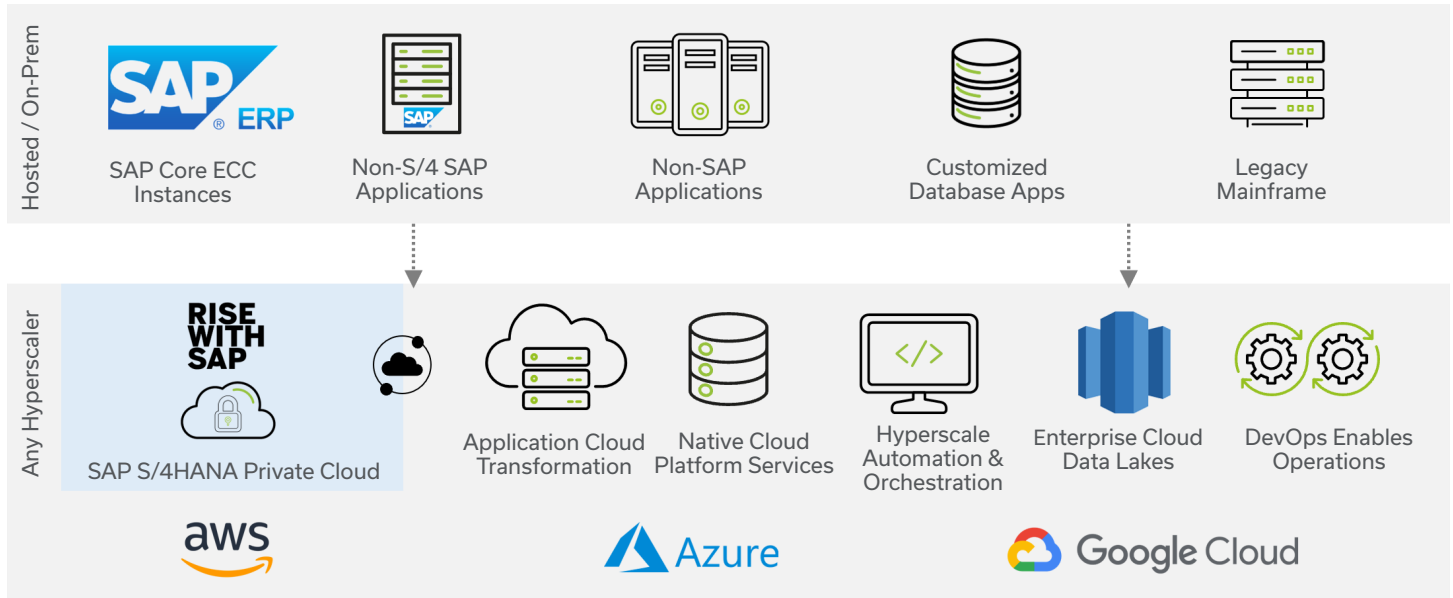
Hosted / On-Prem

SAP ® ERP

SAP Core ECC Instances

SAP

Non-S/4 SAP Applications

Non-SAP Applications

Customized Database Apps

Legacy Mainframe

Any Hyperscaler

RISE WITH SAP

SAP S/4HANA Private Cloud

Application Cloud Transformation

Native Cloud Platform Services

</>

Hyperscale Automation & Orchestration

Enterprise Cloud Data Lakes

DevOps Enables Operations

aws

Azure

Google Cloud